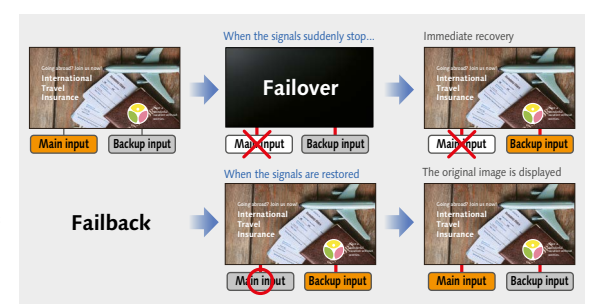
Going abroad? Join us now!
International Travel Insurance

Main input
Backup input

When the signals suddenly stop...

Failover

Main input
Backup input

Immediate recovery

Going abroad? Join us now!
International Travel Insurance

Main input
Backup input

Failback

When the signals are restored

Going abroad? Join us now!
International Travel Insurance

Main input
Backup input

The original image is displayed

Going abroad? Join us now!
International Travel Insurance

Main input
Backup input